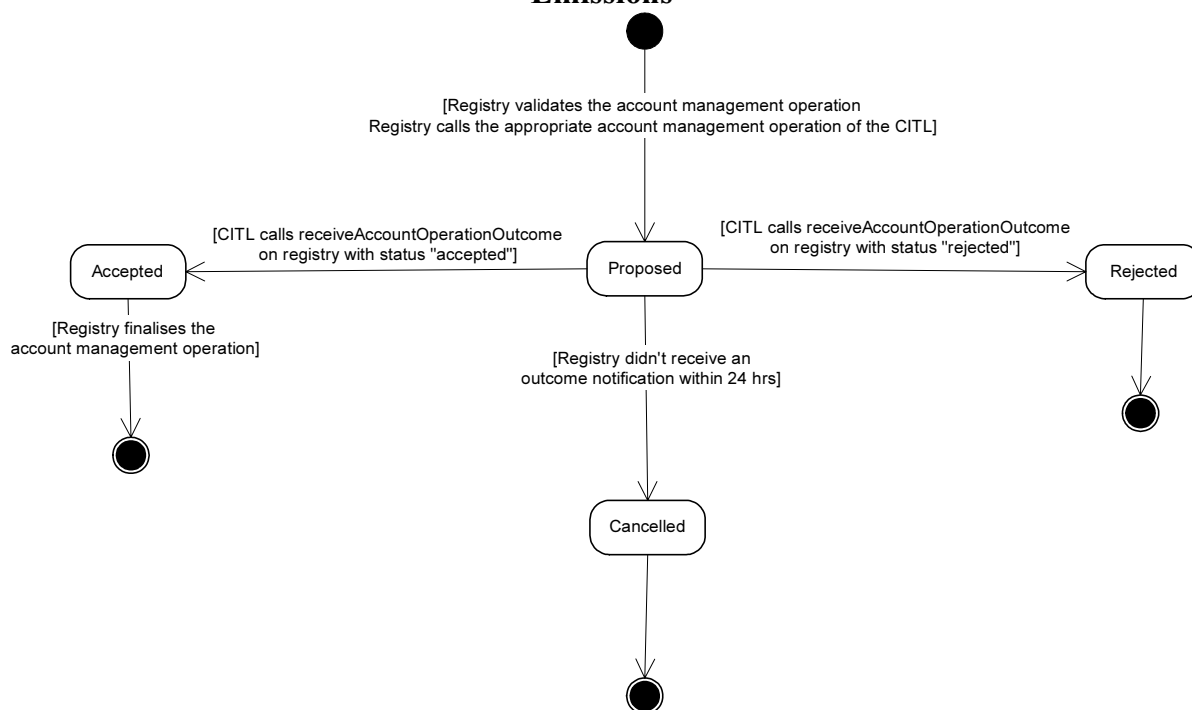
Emissions

[Registry validates the account management operation
Registry calls the appropriate account management operation of the CITL]

[CITL calls receiveAccountOperationOutcome
on registry with status "accepted"]

[CITL calls receiveAccountOperationOutcome
on registry with status "rejected"]

Accepted

Proposed

Rejected

[Registry finalises the
account management operation]

[Registry didn't receive an
outcome notification within 24 hrs]

Cancelled